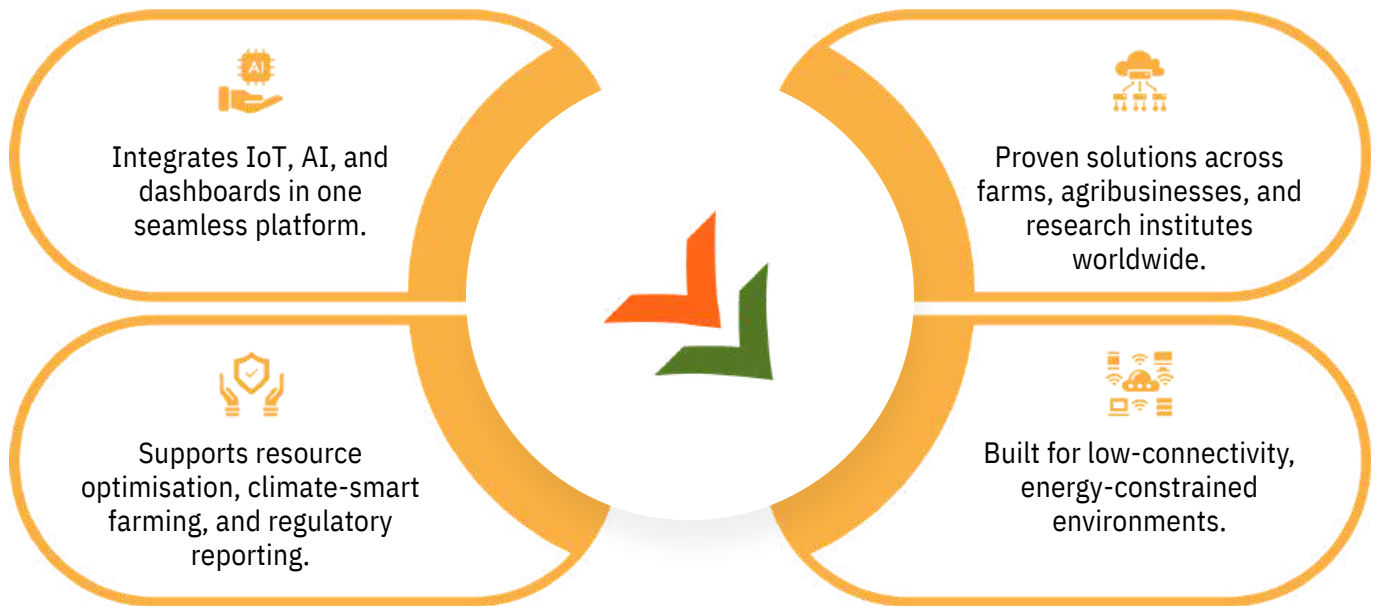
AI

Integrates IoT, AI, and dashboards in one seamless platform.

Proven solutions across farms, agribusinesses, and research institutes worldwide.

Supports resource optimisation, climate-smart farming, and regulatory reporting.

Built for low-connectivity, energy-constrained environments.